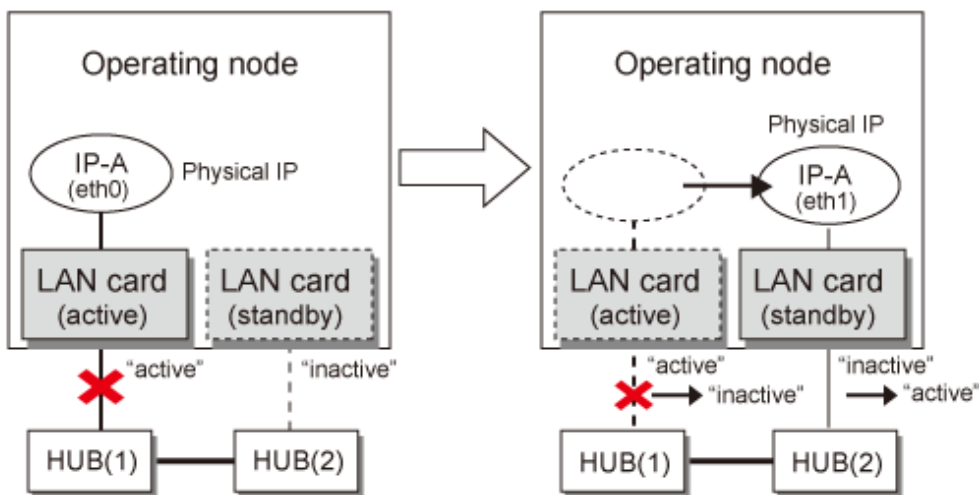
Operating node

IP-A
(eth0)

Physical IP

LAN card
(active)

LAN card
(standby)

"active"

"inactive"

HUB(1)

HUB(2)

Operating node

Physical IP

IP-A
(eth1)

LAN card
(active)

LAN card
(standby)

"active"

"inactive"

"inactive"

"active"

HUB(1)

HUB(2)